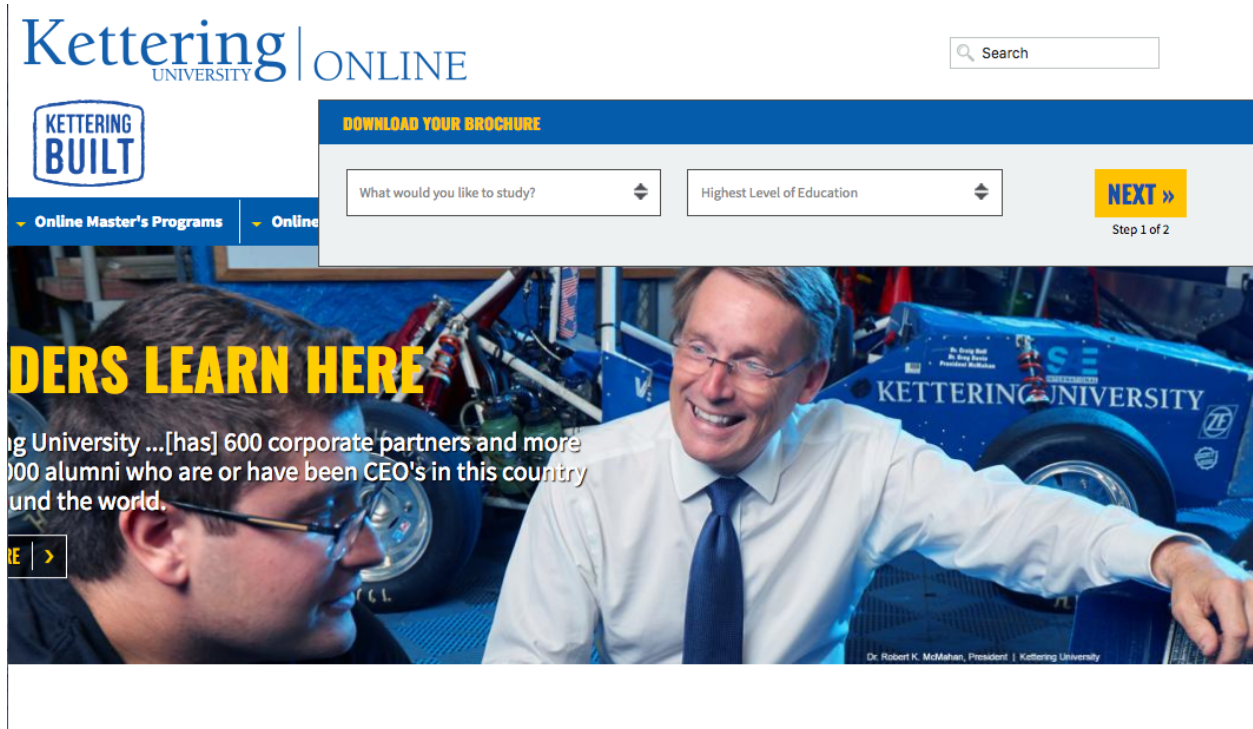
Kettering UNIVERSITY | ONLINE

Search

KETTERING BUILT

DOWNLOAD YOUR BROCHURE

What would you like to study?

Highest Level of Education

NEXT »

Step 1 of 2

Online Master's Programs

Online

DERS LEARN HERE

g University ...[has] 600 corporate partners and more 000 alumni who are or have been CEO's in this country und the world.

RE

KETTERING UNIVERSITY

Dr. Robert K. McMahan, President | Kettering University